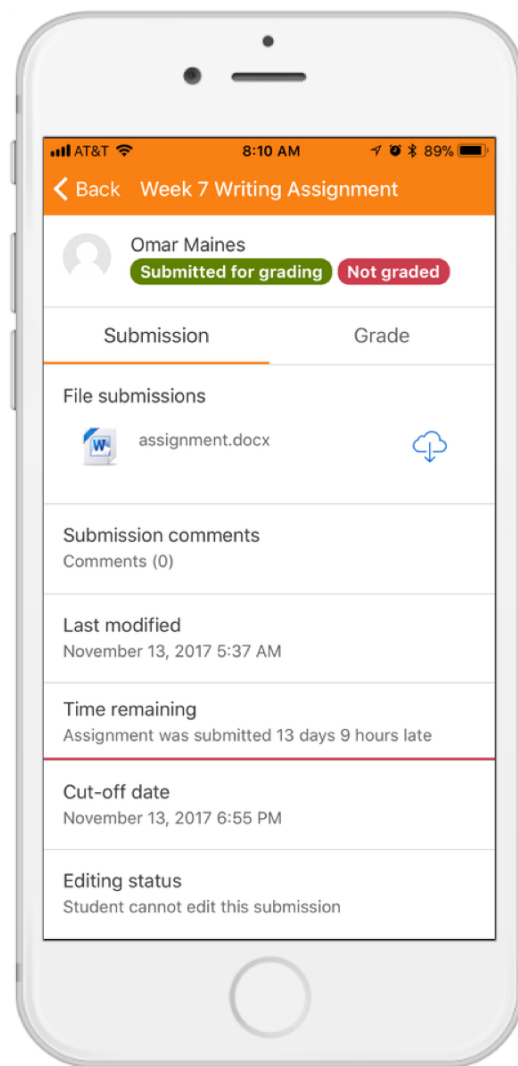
AT&T 8:10 AM 89%

Back Week 7 Writing Assignment

Omar Maines
Submitted for grading Not graded

Submission Grade

File submissions
assignment.docx

Submission comments
Comments (0)

Last modified
November 13, 2017 5:37 AM

Time remaining
Assignment was submitted 13 days 9 hours late

Cut-off date
November 13, 2017 6:55 PM

Editing status
Student cannot edit this submission